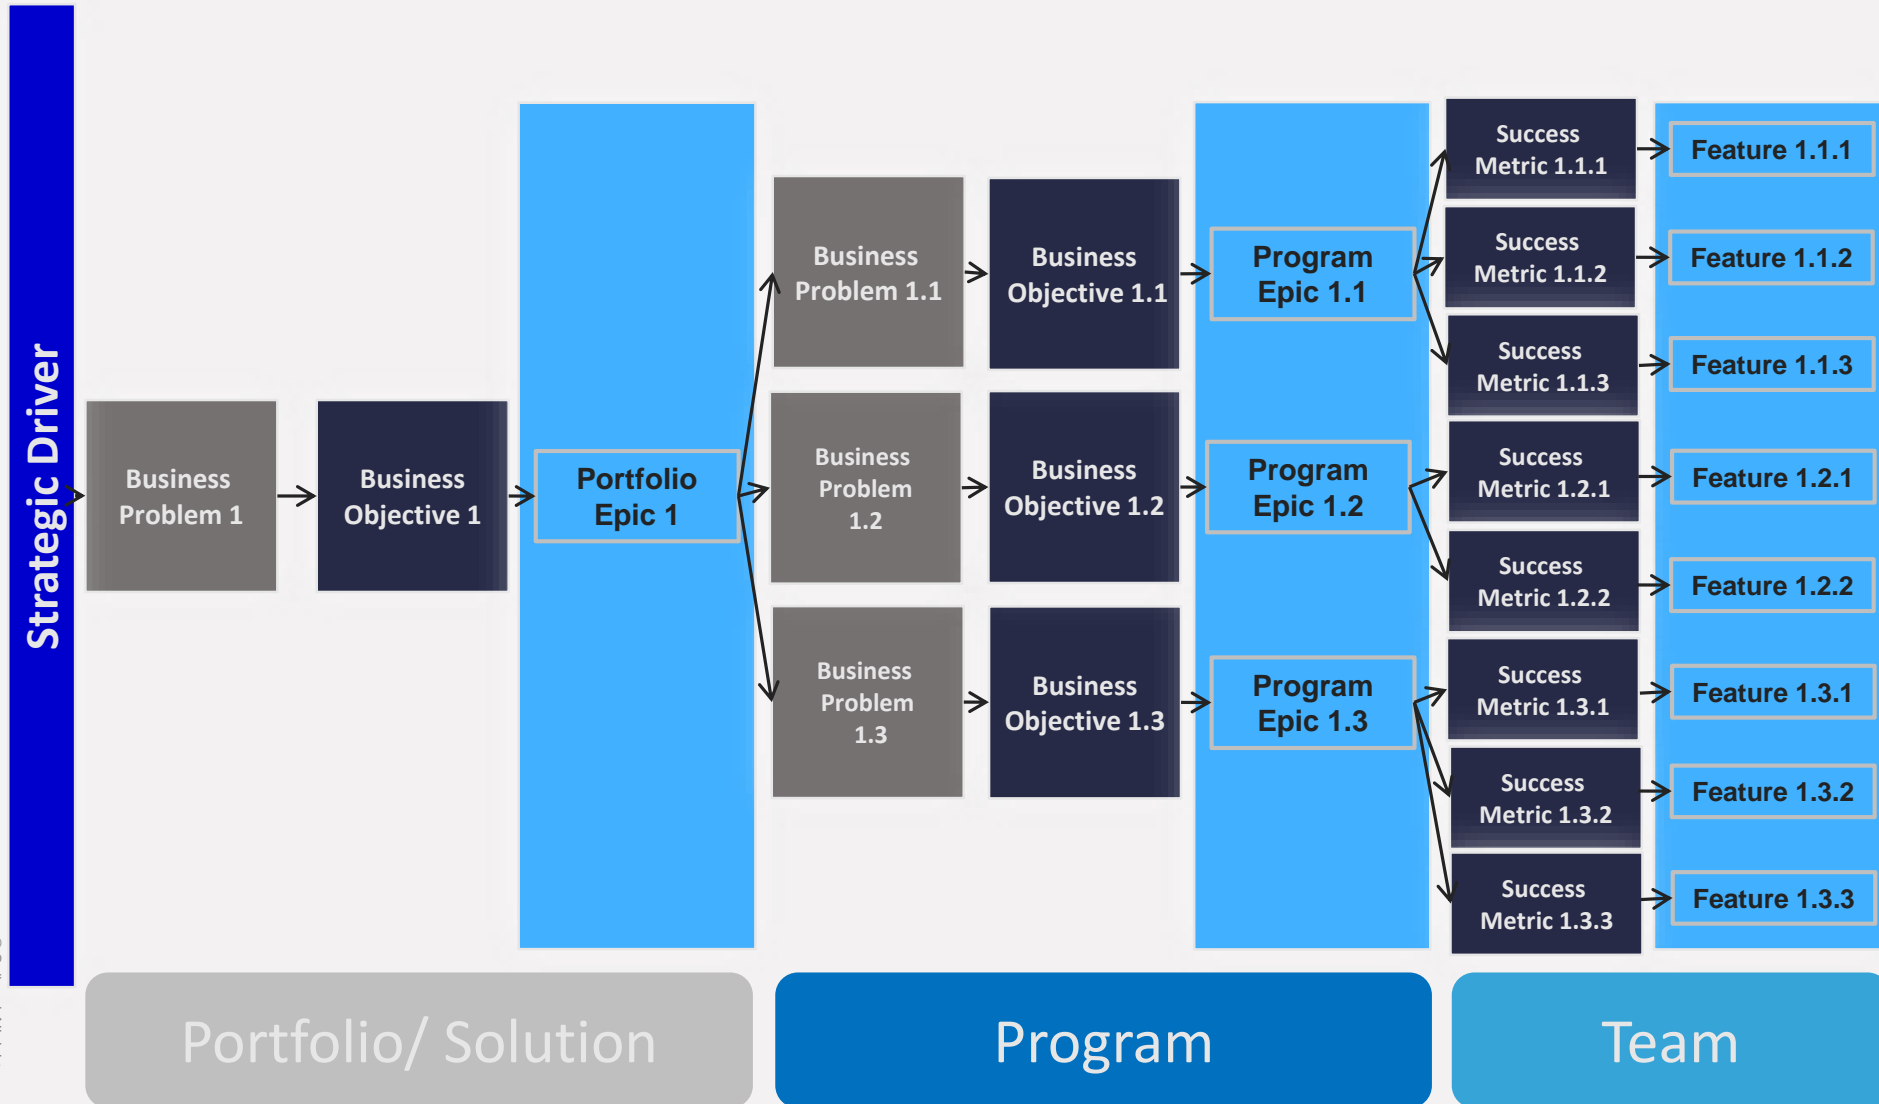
Strategic Driver

Business Problem 1

Business Objective 1

Portfolio Epic 1

Business Problem 1.1

Business Objective 1.1

Business Problem 1.2

Business Objective 1.2

Business Problem 1.3

Business Objective 1.3

Program Epic 1.1

Program Epic 1.2

Program Epic 1.3

Success Metric 1.1.1

Feature 1.1.1

Success Metric 1.1.2

Feature 1.1.2

Success Metric 1.1.3

Feature 1.1.3

Success Metric 1.2.1

Feature 1.2.1

Success Metric 1.2.2

Feature 1.2.2

Success Metric 1.3.1

Feature 1.3.1

Success Metric 1.3.2

Feature 1.3.2

Success Metric 1.3.3

Feature 1.3.3

Portfolio/ Solution

Program

Team